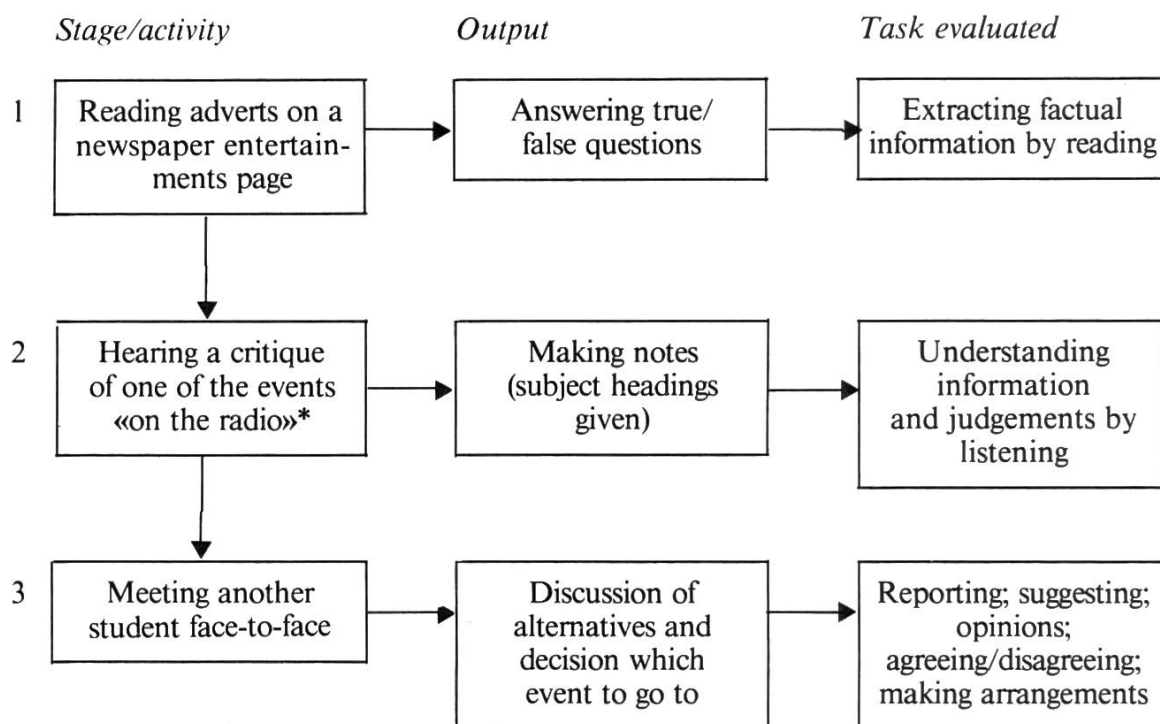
Stage/activity

Output

Task evaluated

1

Reading adverts on a newspaper entertainments page

Answering true/false questions

Extracting factual information by reading

2

Hearing a critique of one of the events «on the radio»*

Making notes (subject headings given)

Understanding information and judgements by listening

3

Meeting another student face-to-face

Discussion of alternatives and decision which event to go to

Reporting; suggesting; opinions; agreeing/disagreeing; making arrangements